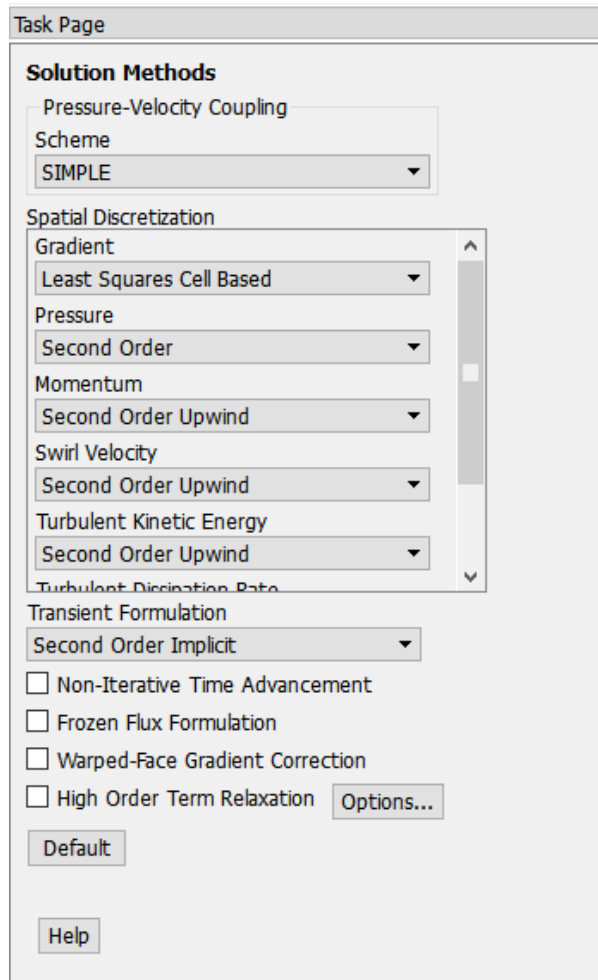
Task Page

Solution Methods

Pressure-Velocity Coupling

Scheme

SIMPLE

Spatial Discretization

Gradient

Least Squares Cell Based

Pressure

Second Order

Momentum

Second Order Upwind

Swirl Velocity

Second Order Upwind

Turbulent Kinetic Energy

Second Order Upwind

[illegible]

Transient Formulation

Second Order Implicit

Non-Iterative Time Advancement

Frozen Flux Formulation

Warped-Face Gradient Correction

High Order Term Relaxation Options...

Default

Help